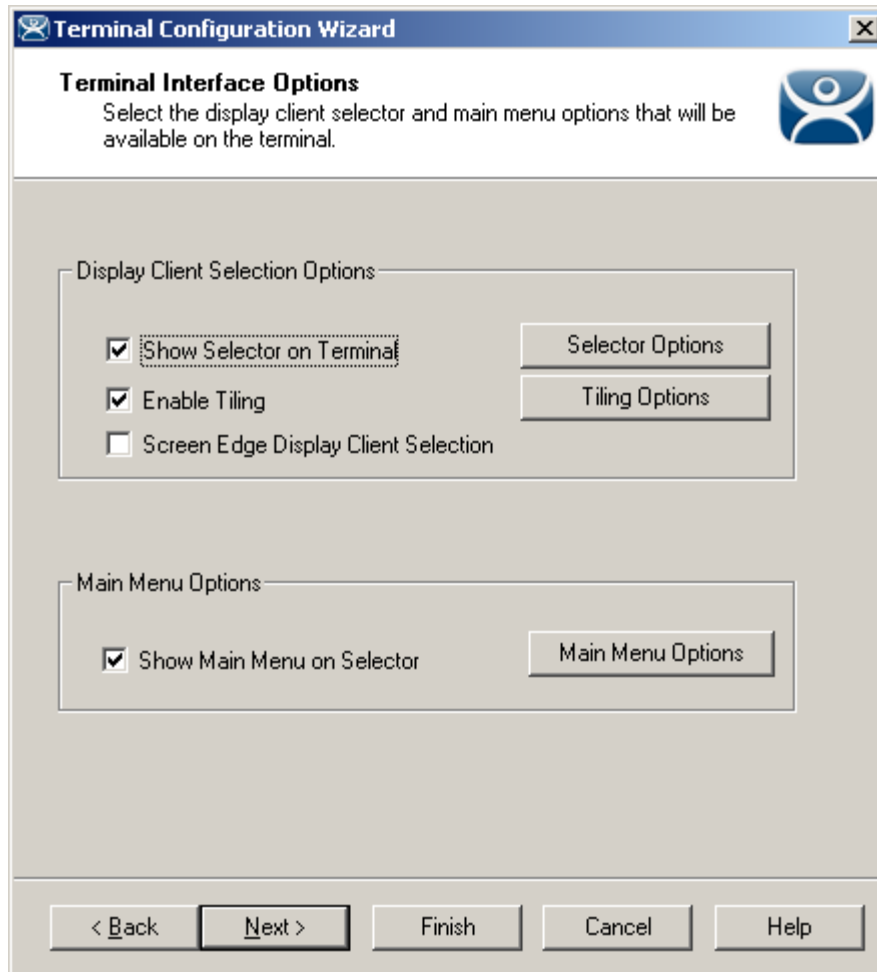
Terminal Configuration Wizard

Terminal Interface Options
Select the display client selector and main menu options that will be available on the terminal.

Display Client Selection Options

☑ Show Selector on Terminal
☑ Enable Tiling
☐ Screen Edge Display Client Selection

Selector Options
Tiling Options

Main Menu Options

☑ Show Main Menu on Selector

Main Menu Options

< Back
Next >
Finish
Cancel
Help